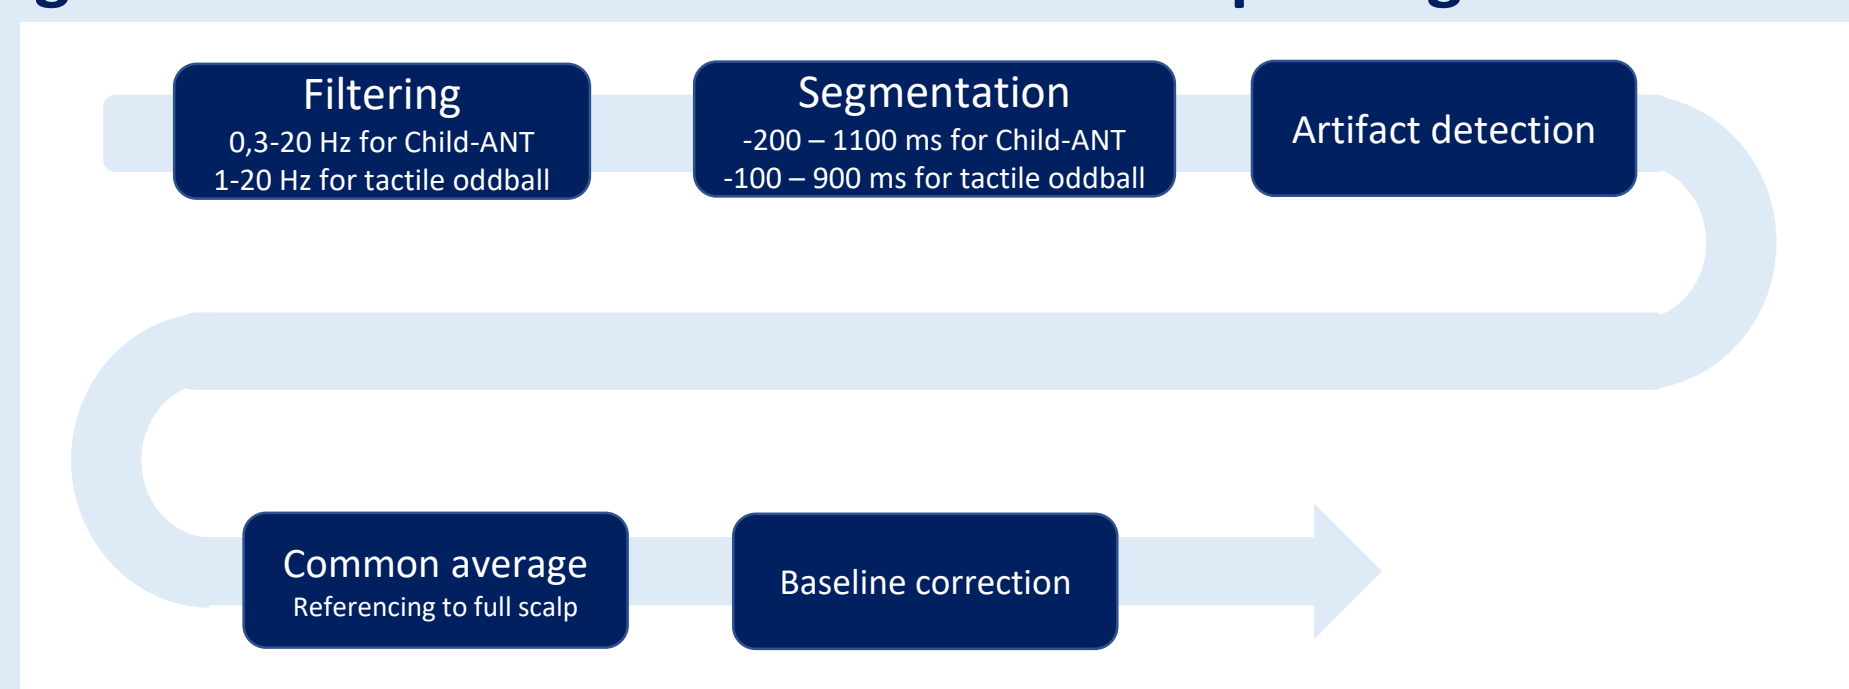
Filtering
0,3-20 Hz for Child-ANT
1-20 Hz for tactile oddball

Segmentation
-200 – 1100 ms for Child-ANT
-100 – 900 ms for tactile oddball

Artifact detection

Common average
Referencing to full scalp

Baseline correction